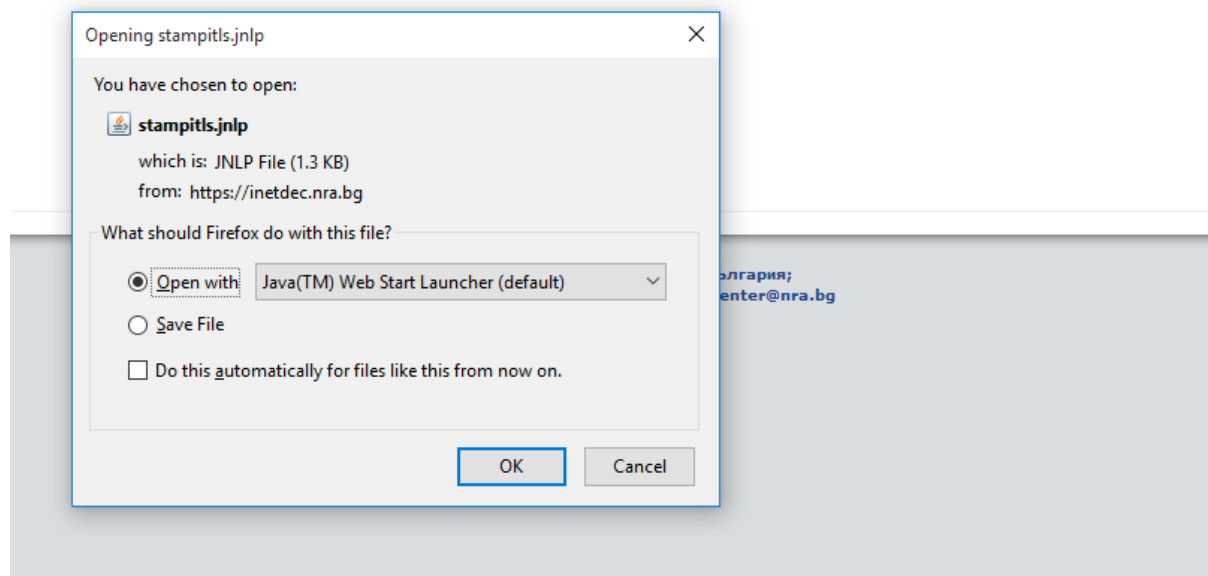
Opening stampitls.jnlp

You have chosen to open:

stampitls.jnlp

which is: JNLP File (1.3 KB)

from: https://inetdec.nra.bg

What should Firefox do with this file?

Open with Java(TM) Web Start Launcher (default)

Save File

Do this automatically for files like this from now on.

OK Cancel

ългария;
enter@nra.bg